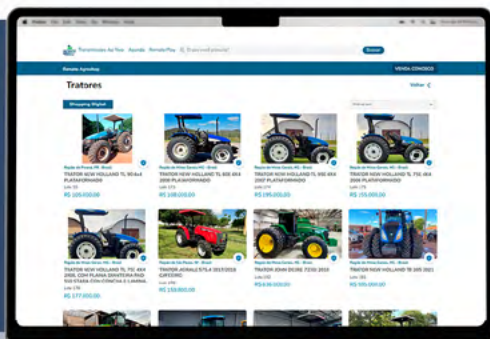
Tratores

Shopping Digital

Voltar

TRATOR NEW HOLLAND TL 95 4x4 PLATAFORMADO

R$ 105.000,00

TRATOR NEW HOLLAND TL 85E 4X4 2008 PLATAFORMADO

R$ 108.000,00

TRATOR NEW HOLLAND TL 95E 4X4 2007 PLATAFORMADO

R$ 195.000,00

TRATOR NEW HOLLAND TL 75E 4X4 2008 PLATAFORMADO

R$ 155.000,00

TRATOR NEW HOLLAND TL 75E 4X4 2008, COM PLAINA DIANTEIRA PARA TOCO

R$ 177.000,00

TRATOR AGRALE 5.75.4 2019/2019 CAFEEIRO

R$ 159.000,00

TRATOR JOHN DEERE 7230J 2010

TRATOR NEW HOLLAND T8 385 2021

VENDA CONOSCO

Remate Agroshop

Buscar